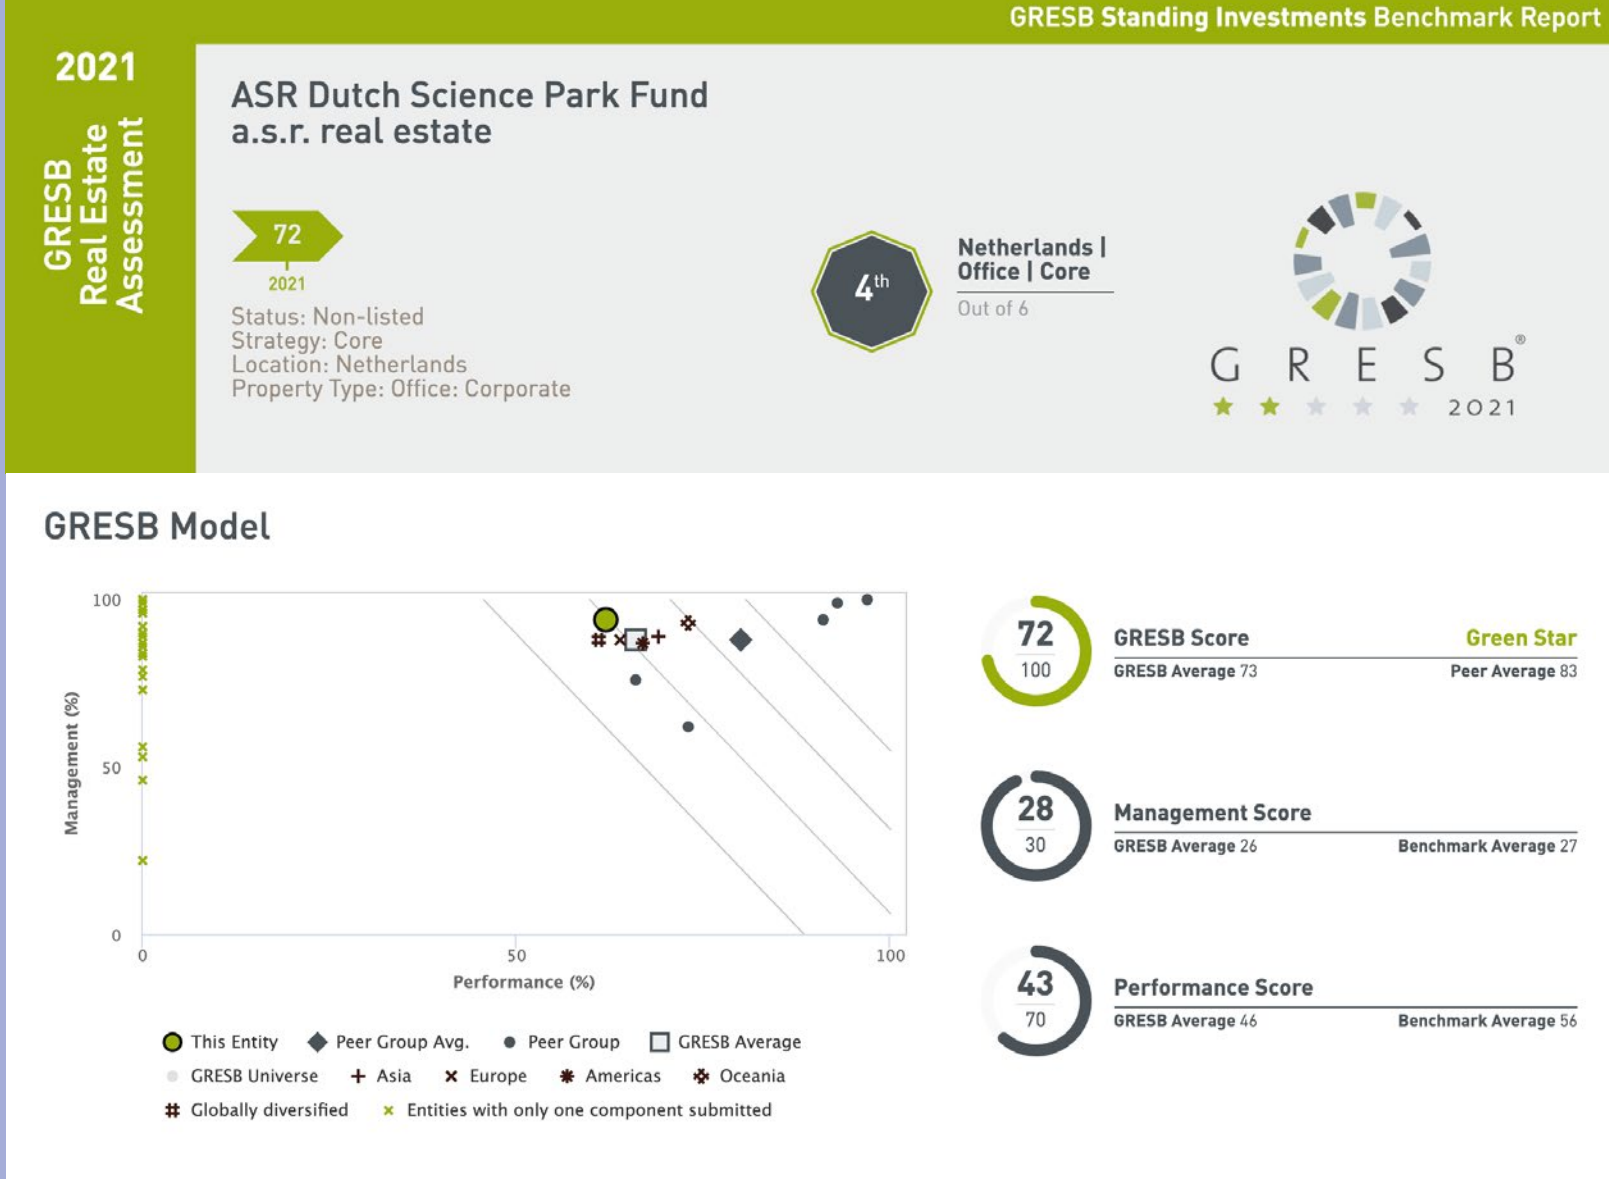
GRESB Standing Investments Benchmark Report

2021

GRESB Real Estate Assessment

ASR Dutch Science Park Fund
a.s.r. real estate

72
2021

Status: Non-listed
Strategy: Core
Location: Netherlands
Property Type: Office: Corporate

$4^{th}$

Netherlands | Office | Core
Out of 6

GRESB
2021

GRESB Model

100
50
0
Management (%)
0
50
100
Performance (%)

This Entity
Peer Group Avg.
Peer Group
GRESB Average
GRESB Universe
Asia
Europe
Americas
Oceania
Globally diversified
Entities with only one component submitted

72
100
GRESB Score
Green Star
GRESB Average 73
Peer Average 83

28
30
Management Score
GRESB Average 26
Benchmark Average 27

43
70
Performance Score
GRESB Average 46
Benchmark Average 56